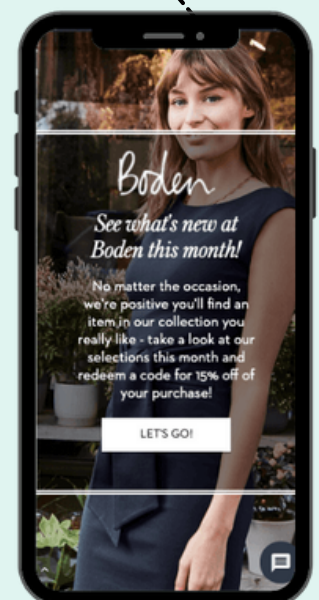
Boden

See what's new at Boden this month!

No matter the occasion, we're positive you'll find an item in our collection you really like - take a look at our selections this month and redeem a code for 15% off of your purchase!

LET'S GO!